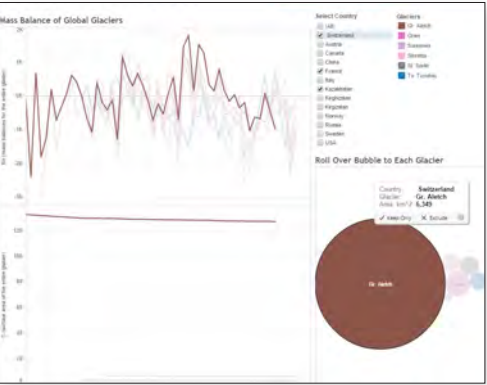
Mass Balance of Global Glaciers

Select Country
(All)
Switzerland
Austria
Canada
China
Finland
Italy
Kazakhstan
Kyrgyzstan
Kyrgyzstan
Norway
Russia
Sweden
USA

Glaciers
Gr. Aletsch
Gries
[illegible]
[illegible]
Gr. Sasle
Ts. Tuyuksu

Roll Over Bubble to Each Glacier

Country: Switzerland
Glacier: Gr. Aletsch
Area: km^2: 6,349
✓ Keep Only ✕ Exclude

Gr. Aletsch